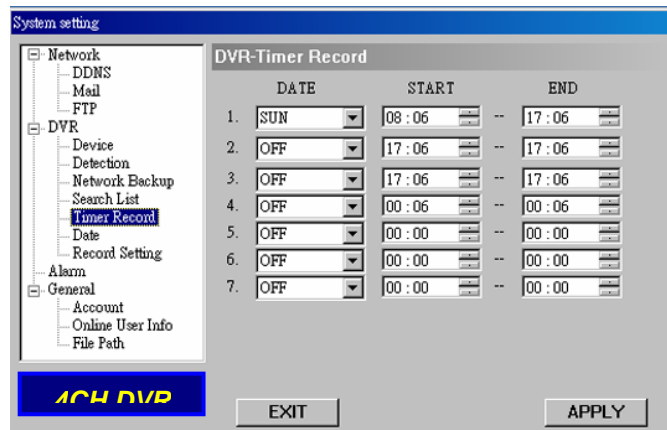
System setting

Network
DDNS
Mail
FTP
DVR
Device
Detection
Network Backup
Search List
Timer Record
Date
Record Setting
Alarm
General
Account
Online User Info
File Path

4CH DVR

DVR-Timer Record

| | DATE | START | | END |
|---|---|---|---|---|
| 1. | SUN | 08 : 06 | -- | 17 : 06 |
| 2. | OFF | 17 : 06 | -- | 17 : 06 |
| 3. | OFF | 17 : 06 | -- | 17 : 06 |
| 4. | OFF | 00 : 06 | -- | 00 : 06 |
| 5. | OFF | 00 : 00 | -- | 00 : 00 |
| 6. | OFF | 00 : 00 | -- | 00 : 00 |
| 7. | OFF | 00 : 00 | -- | 00 : 00 |

EXIT

APPLY